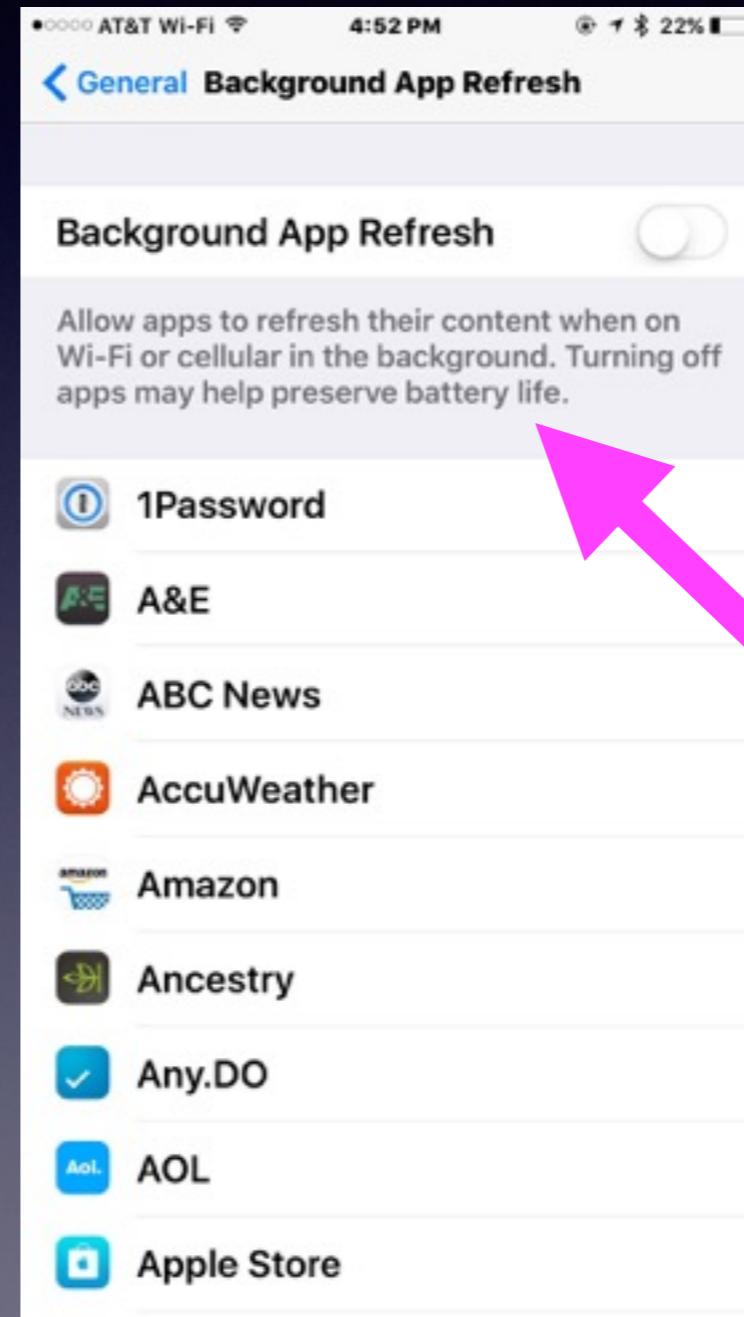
●○○○○ AT&T Wi-Fi 4:52 PM 22%

< General Background App Refresh

Background App Refresh

Allow apps to refresh their content when on Wi-Fi or cellular in the background. Turning off apps may help preserve battery life.

1Password

A&E

ABC News

AccuWeather

Amazon

Ancestry

Any.DO

AOL

Apple Store